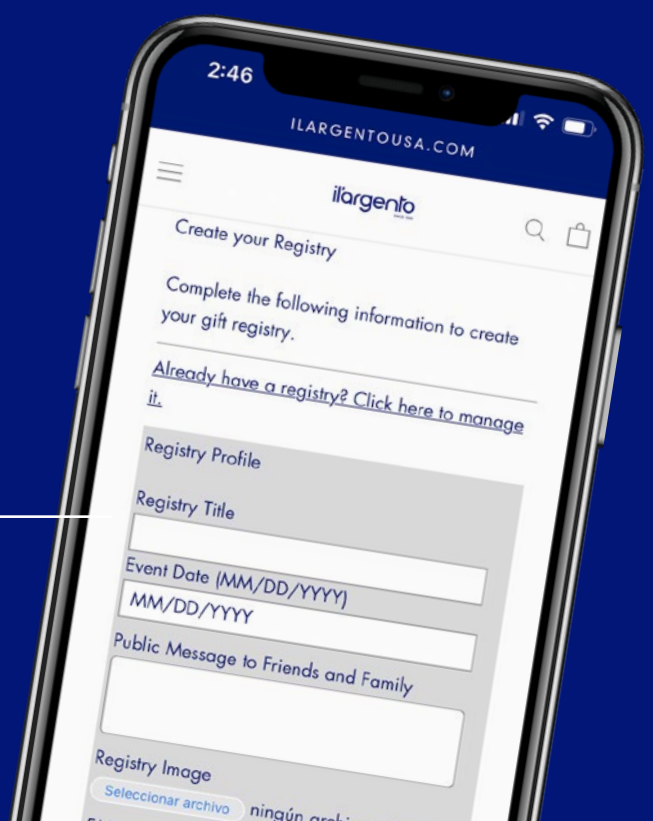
2:46

ILARGENTOUSA.COM

ilargento

Create your Registry

Complete the following information to create your gift registry.

Already have a registry? Click here to manage it.

Registry Profile

Registry Title

Event Date (MM/DD/YYYY)

MM/DD/YYYY

Public Message to Friends and Family

Registry Image

Seleccionar archivo ningún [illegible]